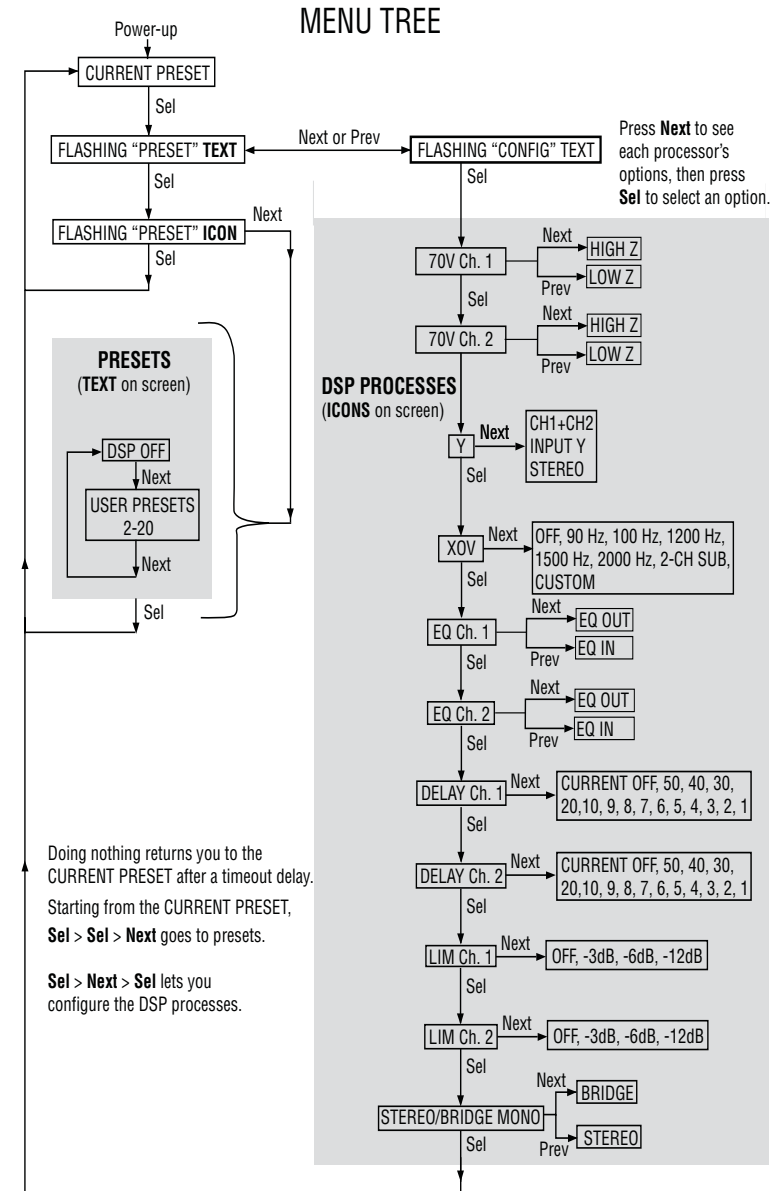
MENU TREE

Power-up

CURRENT PRESET

Sel

FLASHING "PRESET" TEXT

Next or Prev

FLASHING "CONFIG" TEXT

Press Next to see each processor's options, then press Sel to select an option.

Sel

Sel

FLASHING "PRESET" ICON

Next

Sel

70V Ch. 1

Next

HIGH Z

LOW Z

Prev

Sel

70V Ch. 2

Next

HIGH Z

LOW Z

Prev

PRESETS
(TEXT on screen)

DSP OFF

Next

USER PRESETS 2-20

Next

Sel

DSP PROCESSES
(ICONS on screen)

Y

Next

CH1+CH2
INPUT Y
STEREO

Sel

XOV

Next

OFF, 90 Hz, 100 Hz, 1200 Hz, 1500 Hz, 2000 Hz, 2-CH SUB, CUSTOM

Sel

EQ Ch. 1

Next

EQ OUT

EQ IN

Prev

Sel

EQ Ch. 2

Next

EQ OUT

EQ IN

Prev

Sel

DELAY Ch. 1

Next

CURRENT OFF, 50, 40, 30, 20,10, 9, 8, 7, 6, 5, 4, 3, 2, 1

Sel

Doing nothing returns you to the CURRENT PRESET after a timeout delay.

Starting from the CURRENT PRESET,

Sel > Sel > Next goes to presets.

Sel > Next > Sel lets you configure the DSP processes.

DELAY Ch. 2

Next

CURRENT OFF, 50, 40, 30, 20,10, 9, 8, 7, 6, 5, 4, 3, 2, 1

Sel

LIM Ch. 1

Next

OFF, -3dB, -6dB, -12dB

Sel

LIM Ch. 2

Next

OFF, -3dB, -6dB, -12dB

Sel

STEREO/BRIDGE MONO

Next

BRIDGE

STEREO

Prev

Sel